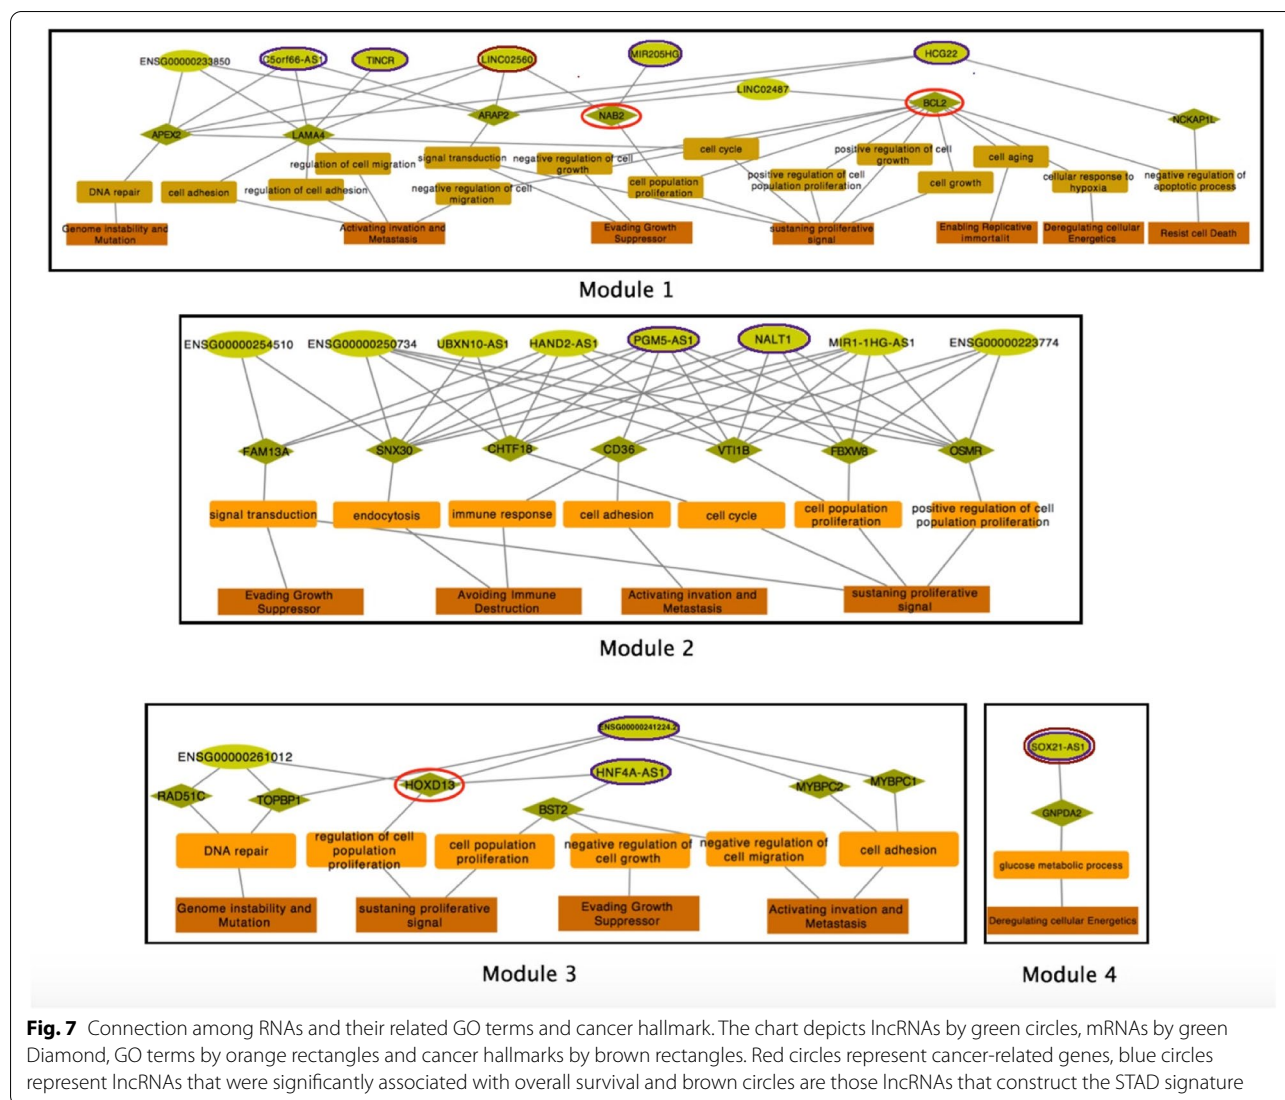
ENSG00000233850
C5orf66-AS1
TINCR
LINC02560
MIR205HG
HCG22
LINC02487
APEX2
LAMA4
ARAP2
NAB2
BCL2
NCKAP1L
regulation of cell migration
signal transduction
negative regulation of cell growth
cell cycle
positive regulation of cell growth
cell aging
DNA repair
cell adhesion
regulation of cell adhesion
negative regulation of cell migration
cell population proliferation
positive regulation of cell population proliferation
cell growth
cellular response to hypoxia
negative regulation of apoptotic process
Genome instability and Mutation
Activating invation and Metastasis
Evading Growth Suppressor
sustaning proliferative signal
Enabling Replicative immortalit
Deregulating cellular Energetics
Resist cell Death

Module 1

ENSG00000254510
ENSG00000250734
UBXN10-AS1
HAND2-AS1
PGM5-AS1
NALT1
MIR1-1HG-AS1
ENSG00000223774
FAM13A
SNX30
CHTF18
CD36
VTI1B
FBXW8
OSMR
signal transduction
endocytosis
immune response
cell adhesion
cell cycle
cell population proliferation
positive regulation of cell population proliferation
Evading Growth Suppressor
Avoiding Immune Destruction
Activating invation and Metastasis
sustaning proliferative signal

Module 2

ENSG00000241224
ENSG00000261012
RAD51C
TOPBP1
HOXD13
HNF4A-AS1
BST2
MYBPC2
MYBPC1
DNA repair
regulation of cell population proliferation
cell population proliferation
negative regulation of cell growth
negative regulation of cell migration
cell adhesion
Genome instability and Mutation
sustaning proliferative signal
Evading Growth Suppressor
Activating invation and Metastasis

Module 3

SOX21-AS1
GNPDA2
glucose metabolic process
Deregulating cellular Energetics

Module 4

**Fig. 7** Connection among RNAs and their related GO terms and cancer hallmark. The chart depicts lncRNAs by green circles, mRNAs by green Diamond, GO terms by orange rectangles and cancer hallmarks by brown rectangles. Red circles represent cancer-related genes, blue circles represent lncRNAs that were significantly associated with overall survival and brown circles are those lncRNAs that construct the STAD signature